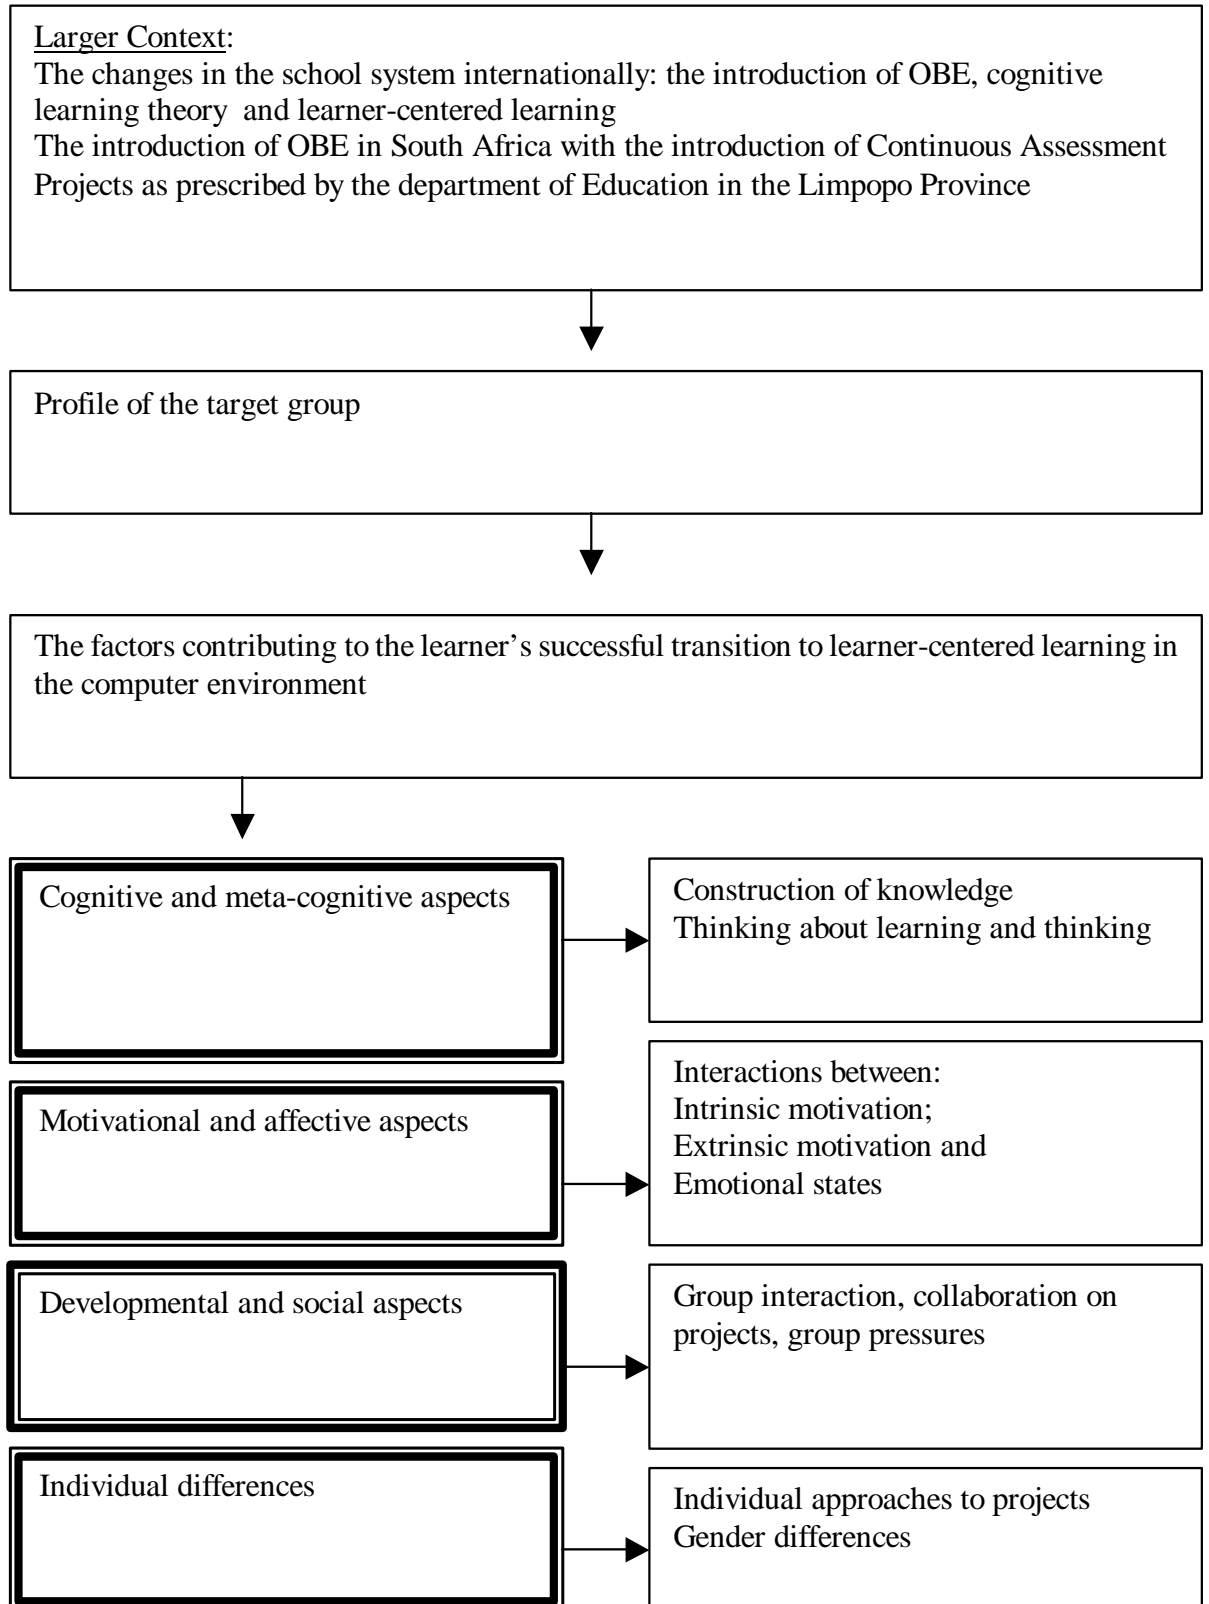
Larger Context:
The changes in the school system internationally: the introduction of OBE, cognitive learning theory and learner-centered learning
The introduction of OBE in South Africa with the introduction of Continuous Assessment Projects as prescribed by the department of Education in the Limpopo Province

Profile of the target group

The factors contributing to the learner's successful transition to learner-centered learning in the computer environment

Cognitive and meta-cognitive aspects

Construction of knowledge
Thinking about learning and thinking

Motivational and affective aspects

Interactions between:
Intrinsic motivation;
Extrinsic motivation and
Emotional states

Developmental and social aspects

Group interaction, collaboration on projects, group pressures

Individual differences

Individual approaches to projects
Gender differences